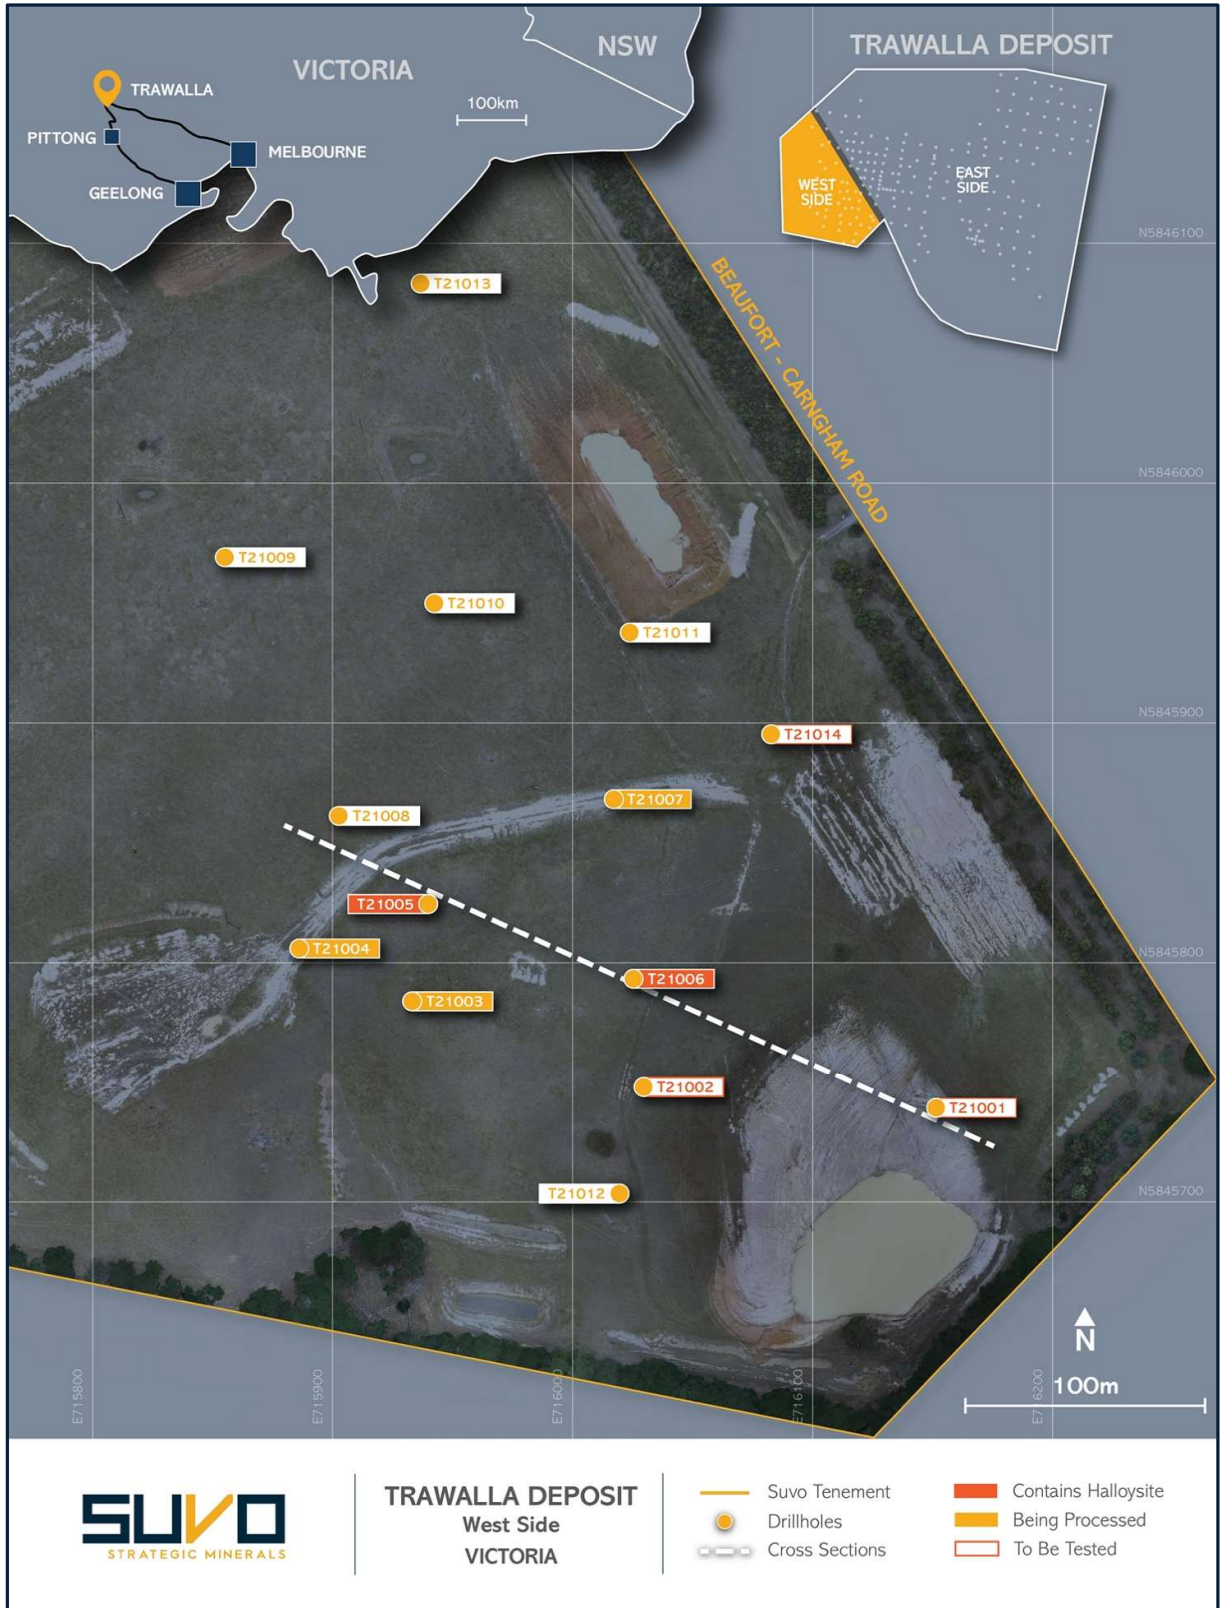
VICTORIA

NSW

TRAWALLA

PITTONG

MELBOURNE

GEELONG

100km

TRAWALLA DEPOSIT

WEST SIDE

EAST SIDE

N5846100

BEAUFORT - CARNGHAM ROAD

T21013

N5846000

T21009

T21010

T21011

N5845900

T21014

T21007

T21008

T21005

T21004

N5845800

T21006

T21003

T21002

T21001

T21012

N5845700

N

100m

E715800

E715900

E716000

E716100

E716200

SUVO
STRATEGIC MINERALS

TRAWALLA DEPOSIT
West Side
VICTORIA

Suvo Tenement
Drillholes
Cross Sections

Contains Halloysite
Being Processed
To Be Tested